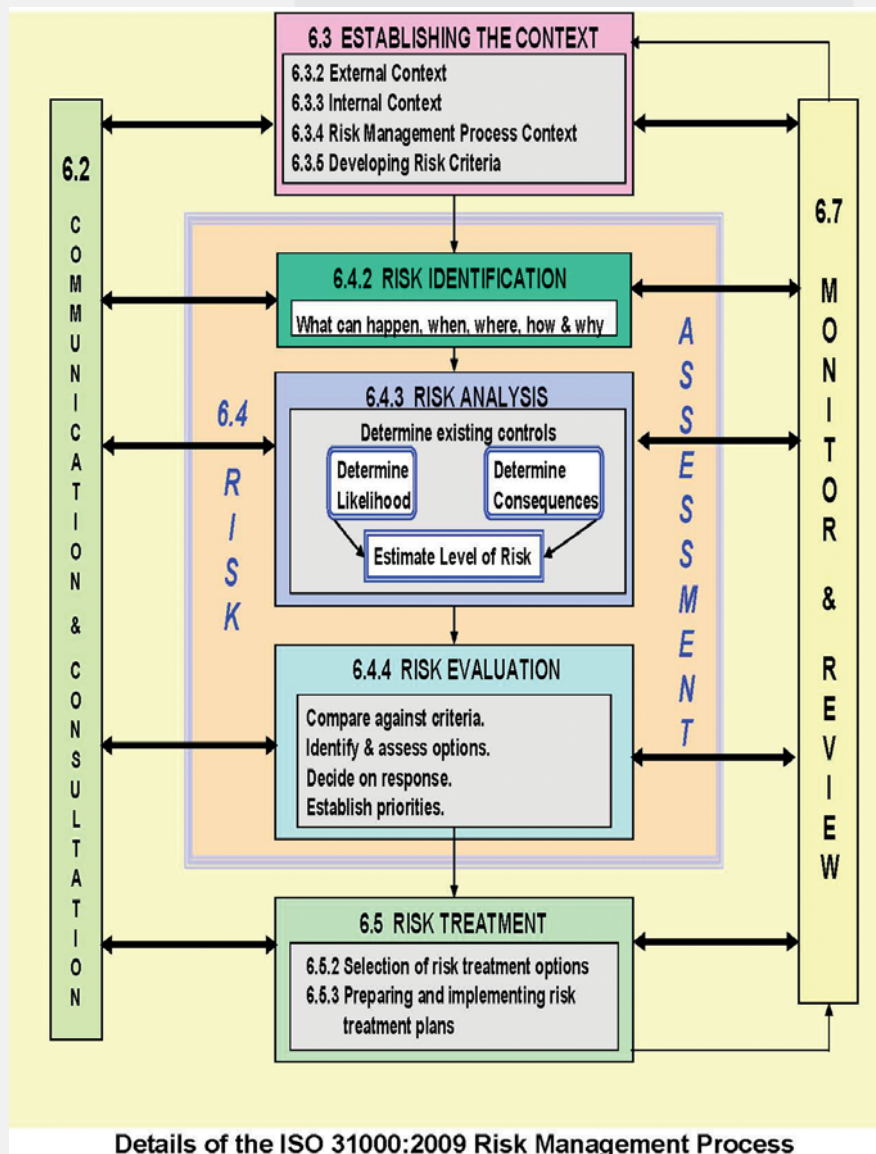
6.3 ESTABLISHING THE CONTEXT

6.3.2 External Context
6.3.3 Internal Context
6.3.4 Risk Management Process Context
6.3.5 Developing Risk Criteria

6.2

COMMUNICATION & CONSULTATION

6.7

MONITOR & REVIEW

6.4.2 RISK IDENTIFICATION

What can happen, when, where, how & why

6.4 RISK ASSESSMENT

6.4.3 RISK ANALYSIS

Determine existing controls

Determine Likelihood

Determine Consequences

Estimate Level of Risk

6.4.4 RISK EVALUATION

Compare against criteria.
Identify & assess options.
Decide on response.
Establish priorities.

6.5 RISK TREATMENT

6.5.2 Selection of risk treatment options
6.5.3 Preparing and implementing risk treatment plans

Details of the ISO 31000:2009 Risk Management Process